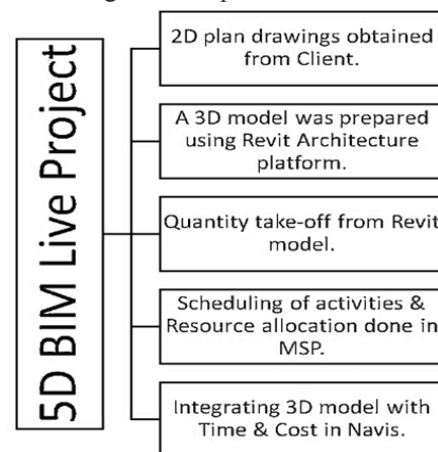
5D BIM Live Project

2D plan drawings obtained from Client.

A 3D model was prepared using Revit Architecture platform.

Quantity take-off from Revit model.

Scheduling of activities & Resource allocation done in MSP.

Integrating 3D model with Time & Cost in Navis.